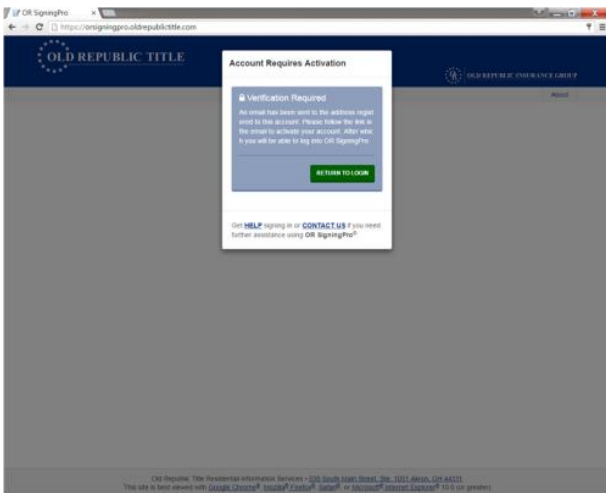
OR SigningPro ×

https://orsigningpro.oldrepublictitle.com

OLD REPUBLIC TITLE

OLD REPUBLIC INSURANCE GROUP

About

Account Requires Activation

Verification Required

An email has been sent to the address registered to this account. Please follow the link in the email to activate your account. After which you will be able to log into OR SigningPro.

RETURN TO LOGIN

Get HELP signing in or CONTACT US if you need further assistance using OR SigningPro®

Old Republic Title Residential Information Services - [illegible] South Main Street, Ste. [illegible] Akron, OH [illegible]
This site is best viewed with Google Chrome®, Mozilla® Firefox®, Safari® or Microsoft® Internet Explorer® 10.0 (or greater)